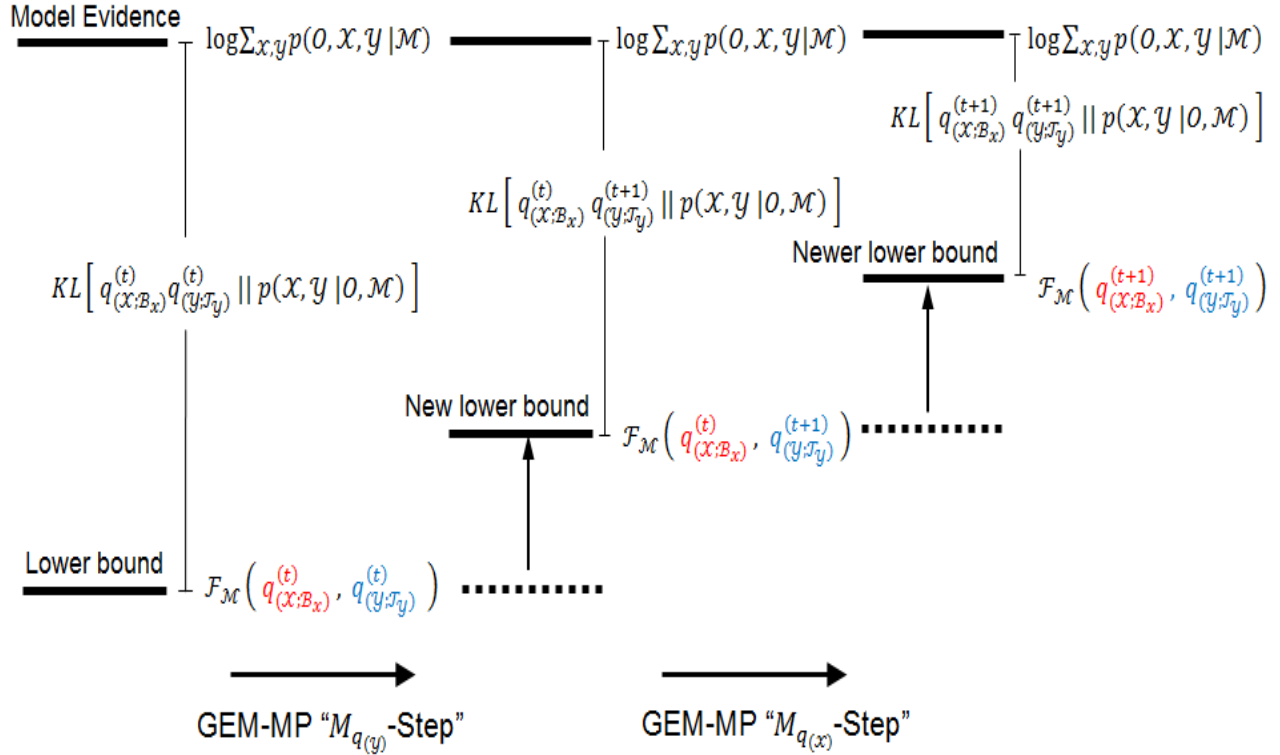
Model Evidence

$\log \sum_{\mathcal{X},\mathcal{Y}} p(O, \mathcal{X}, \mathcal{Y} \,|\mathcal{M})$

$\log \sum_{\mathcal{X},\mathcal{Y}} p(O, \mathcal{X}, \mathcal{Y} \,|\mathcal{M})$

$\log \sum_{\mathcal{X},\mathcal{Y}} p(O, \mathcal{X}, \mathcal{Y} \,|\mathcal{M})$

$KL\left[ q^{(t+1)}_{(\mathcal{X};\mathcal{B}_x)} q^{(t+1)}_{(\mathcal{Y};\mathcal{T}_y)} \,||\, p(\mathcal{X}, \mathcal{Y} \,|O, \mathcal{M}) \right]$

$KL\left[ q^{(t)}_{(\mathcal{X};\mathcal{B}_x)} q^{(t+1)}_{(\mathcal{Y};\mathcal{T}_y)} \,||\, p(\mathcal{X}, \mathcal{Y} \,|O, \mathcal{M}) \right]$

Newer lower bound

$\mathcal{F}_{\mathcal{M}}\left( q^{(t+1)}_{(\mathcal{X};\mathcal{B}_x)}, q^{(t+1)}_{(\mathcal{Y};\mathcal{T}_y)} \right)$

$KL\left[ q^{(t)}_{(\mathcal{X};\mathcal{B}_x)} q^{(t)}_{(\mathcal{Y};\mathcal{T}_y)} \,||\, p(\mathcal{X}, \mathcal{Y} \,|O, \mathcal{M}) \right]$

New lower bound

$\mathcal{F}_{\mathcal{M}}\left( q^{(t)}_{(\mathcal{X};\mathcal{B}_x)}, q^{(t+1)}_{(\mathcal{Y};\mathcal{T}_y)} \right)$

Lower bound

$\mathcal{F}_{\mathcal{M}}\left( q^{(t)}_{(\mathcal{X};\mathcal{B}_x)}, q^{(t)}_{(\mathcal{Y};\mathcal{T}_y)} \right)$

GEM-MP "$M_{q_{(\mathcal{Y})}}$-Step"

GEM-MP "$M_{q_{(\mathcal{X})}}$-Step"